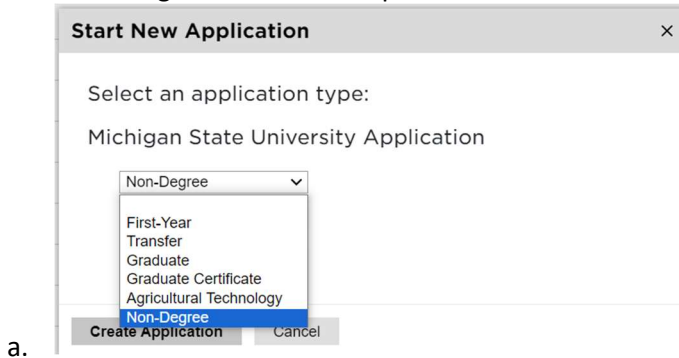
Start New Application ×

Select an application type:

Michigan State University Application

Non-Degree

First-Year
Transfer
Graduate
Graduate Certificate
Agricultural Technology
Non-Degree

Create Application Cancel

a.